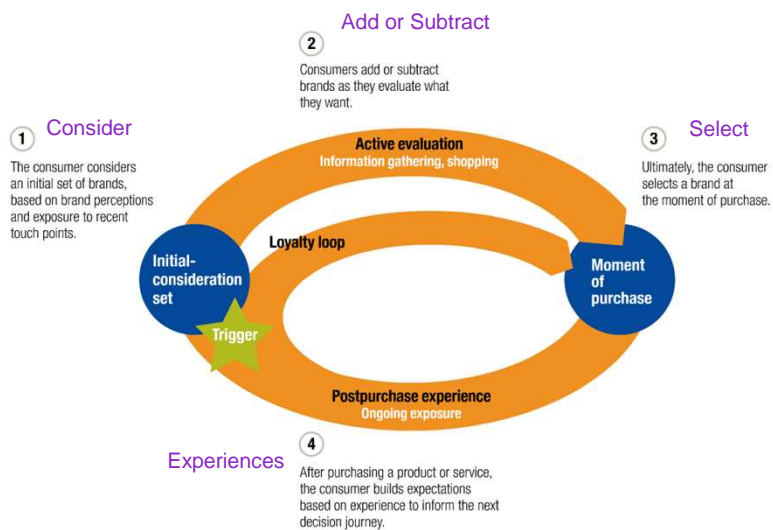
Add or Subtract

2

Consumers add or subtract brands as they evaluate what they want.

1 Consider

The consumer considers an initial set of brands, based on brand perceptions and exposure to recent touch points.

Active evaluation
Information gathering, shopping

3 Select

Ultimately, the consumer selects a brand at the moment of purchase.

Loyalty loop

Initial-consideration set

Trigger

Moment of purchase

Postpurchase experience
Ongoing exposure

4

Experiences

After purchasing a product or service, the consumer builds expectations based on experience to inform the next decision journey.